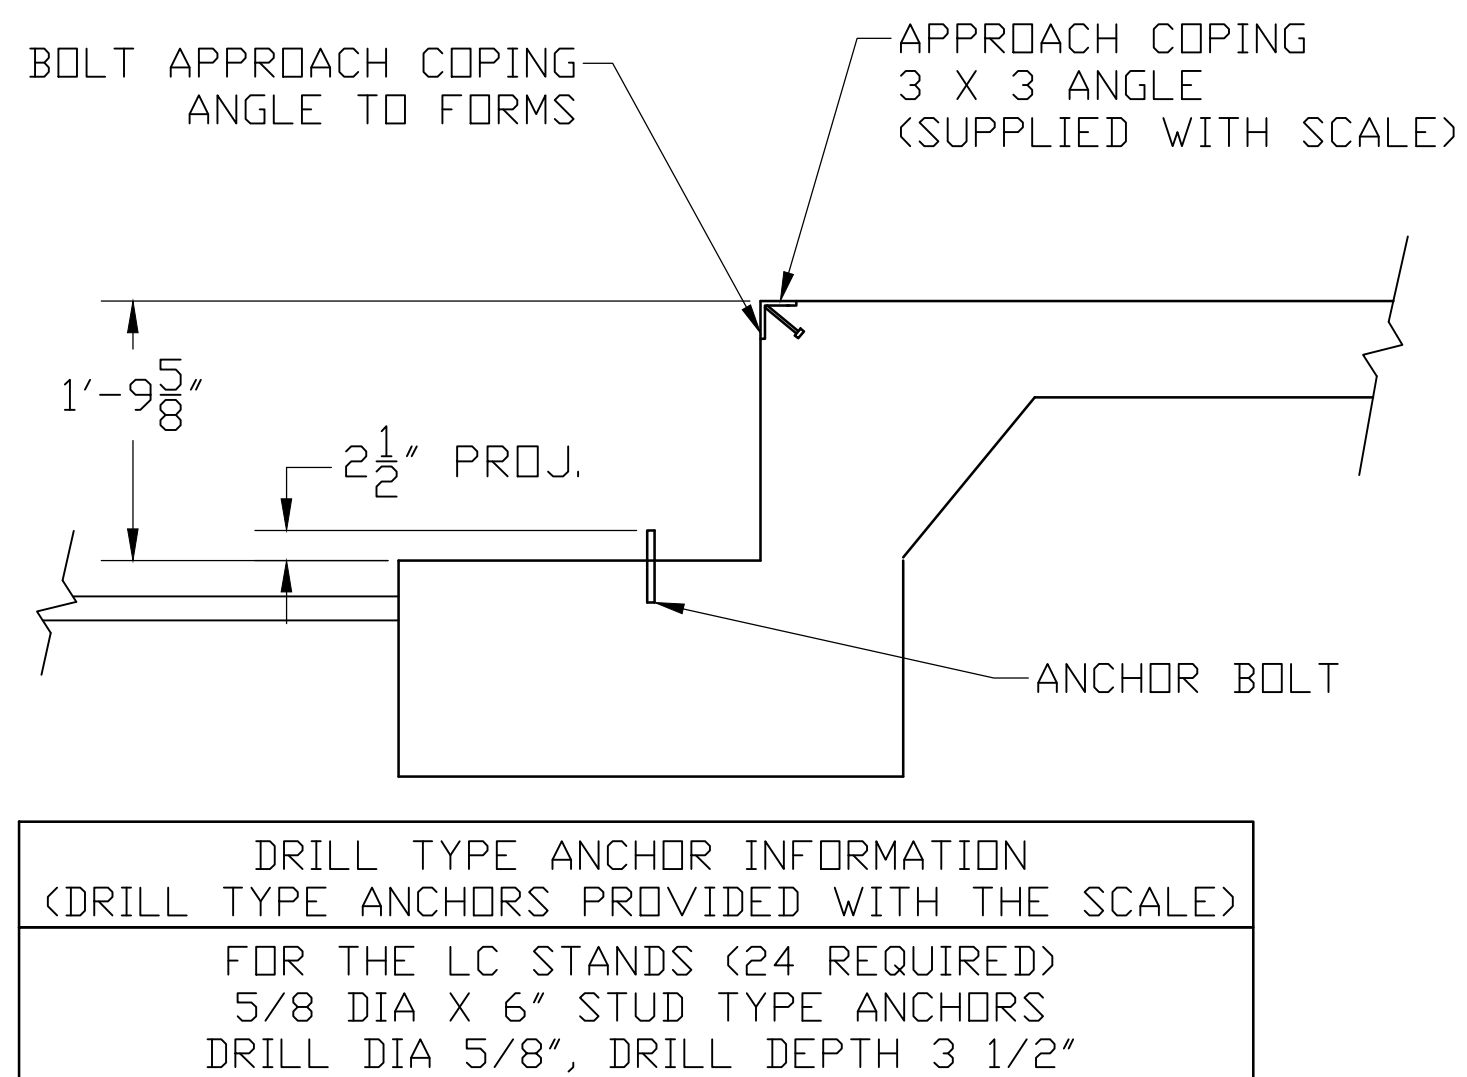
BOLT APPROACH COPING ANGLE TO FORMS

APPROACH COPING
3 X 3 ANGLE
(SUPPLIED WITH SCALE)

$1'-9\frac{5}{8}''$

$2\frac{1}{2}''$ PROJ.

ANCHOR BOLT

| DRILL TYPE ANCHOR INFORMATION (DRILL TYPE ANCHORS PROVIDED WITH THE SCALE) |
|---|
| FOR THE LC STANDS (24 REQUIRED) 5/8 DIA X 6" STUD TYPE ANCHORS DRILL DIA 5/8", DRILL DEPTH 3 1/2" |